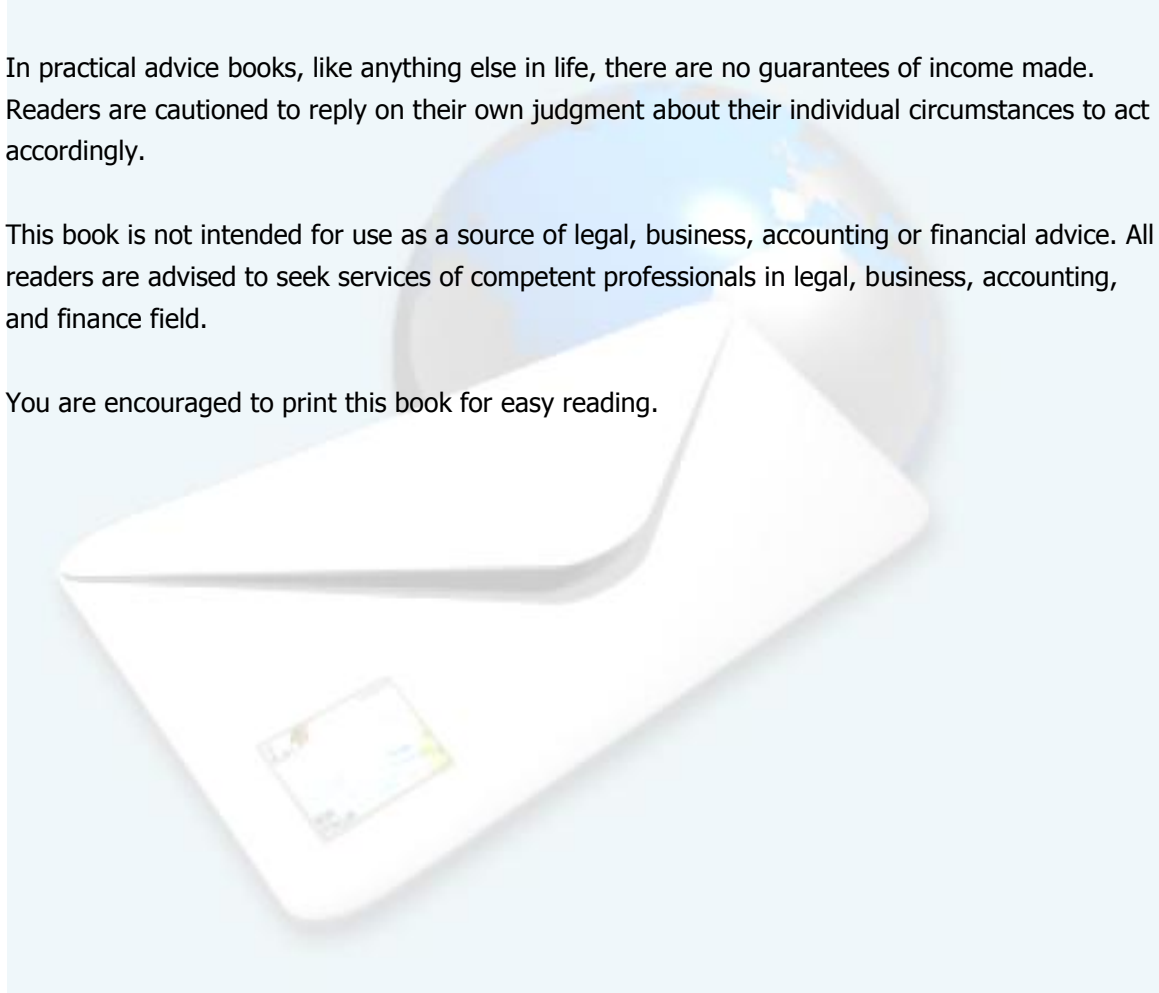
In practical advice books, like anything else in life, there are no guarantees of income made. Readers are cautioned to reply on their own judgment about their individual circumstances to act accordingly.

This book is not intended for use as a source of legal, business, accounting or financial advice. All readers are advised to seek services of competent professionals in legal, business, accounting, and finance field.

You are encouraged to print this book for easy reading.